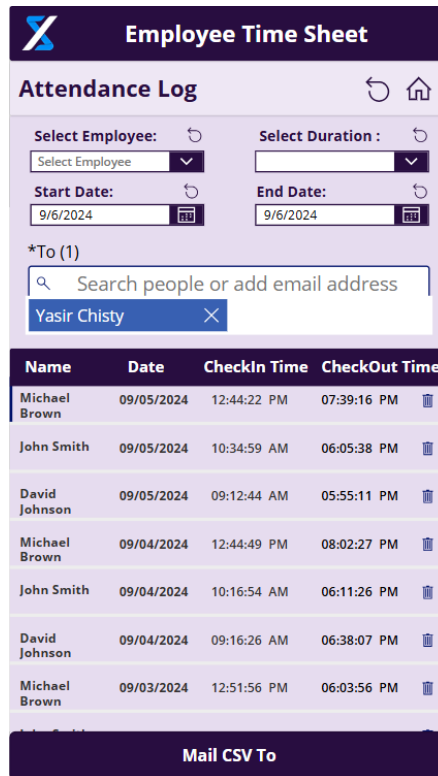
Employee Time Sheet

Attendance Log

Select Employee:
Select Employee

Select Duration :

Start Date:
9/6/2024

End Date:
9/6/2024

*To (1)

Search people or add email address

Yasir Chisty

| Name | Date | CheckIn Time | CheckOut Time |
|---|---|---|---|
| Michael Brown | 09/05/2024 | 12:44:22 PM | 07:39:16 PM |
| John Smith | 09/05/2024 | 10:34:59 AM | 06:05:38 PM |
| David Johnson | 09/05/2024 | 09:12:44 AM | 05:55:11 PM |
| Michael Brown | 09/04/2024 | 12:44:49 PM | 08:02:27 PM |
| John Smith | 09/04/2024 | 10:16:54 AM | 06:11:26 PM |
| David Johnson | 09/04/2024 | 09:16:26 AM | 06:38:07 PM |
| Michael Brown | 09/03/2024 | 12:51:56 PM | 06:03:56 PM |

Mail CSV To